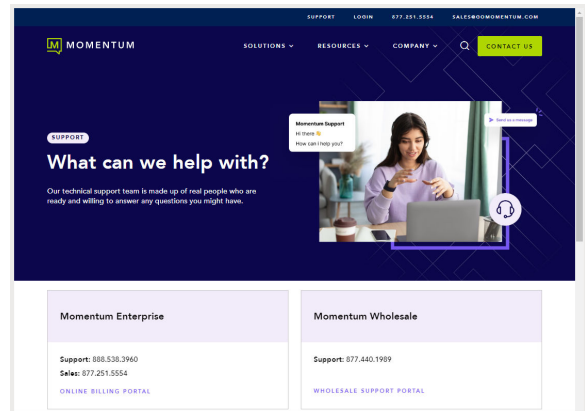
SUPPORT LOGIN 877.251.5554 SALES@GOMOMENTUM.COM

MOMENTUM

SOLUTIONS RESOURCES COMPANY CONTACT US

SUPPORT

What can we help with?

Our technical support team is made up of real people who are ready and willing to answer any questions you might have.

Momentum Support
Hi there 👋
How can I help you?

Send us a message

Momentum Enterprise

Support: 888.538.3960
Sales: 877.251.5554

ONLINE BILLING PORTAL

Momentum Wholesale

Support: 877.440.1989

WHOLESALE SUPPORT PORTAL